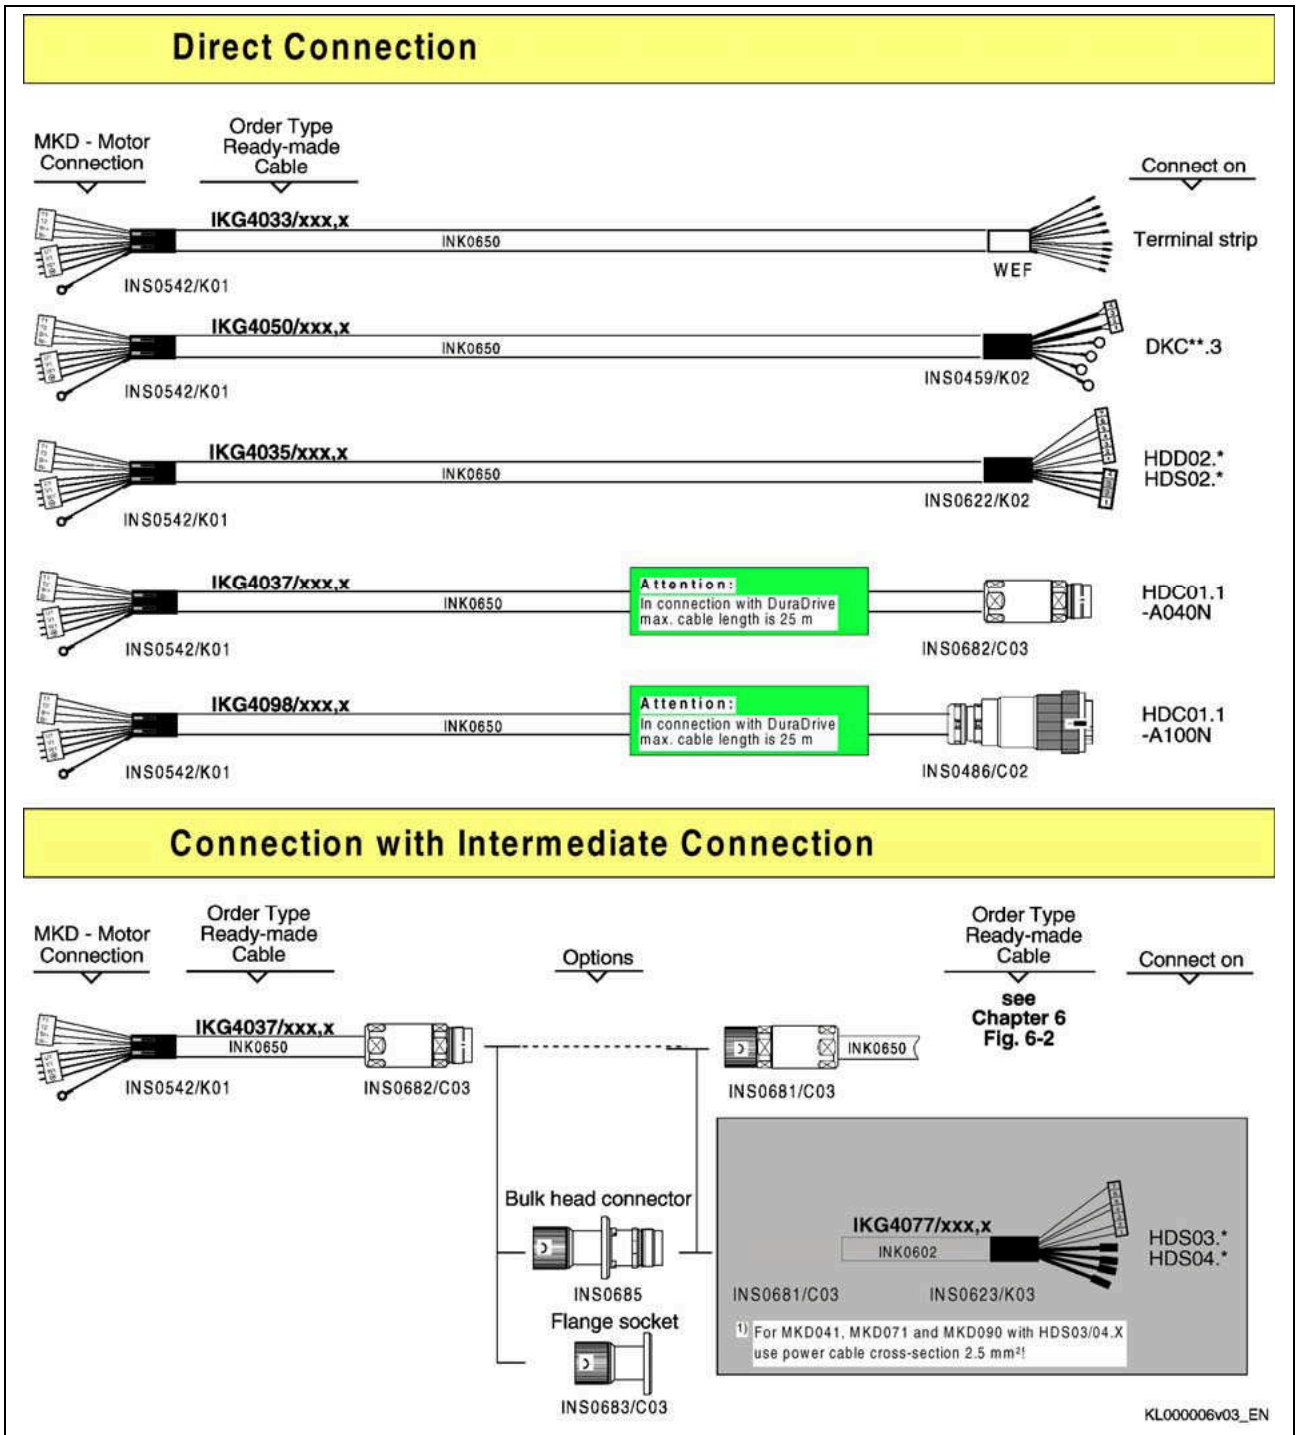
Direct Connection

MKD - Motor Connection

Order Type Ready-made Cable

Connect on

IKG4033/xxx,x
INK0650
INS0542/K01
WEF
Terminal strip

IKG4050/xxx,x
INK0650
INS0542/K01
INS0459/K02
DKC**.3

IKG4035/xxx,x
INK0650
INS0542/K01
INS0622/K02
HDD02.*
HDS02.*

IKG4037/xxx,x
INK0650
INS0542/K01
Attention:
In connection with DuraDrive max. cable length is 25 m
INS0682/C03
HDC01.1 -A040N

IKG4098/xxx,x
INK0650
INS0542/K01
Attention:
In connection with DuraDrive max. cable length is 25 m
INS0486/C02
HDC01.1 -A100N

Connection with Intermediate Connection

MKD - Motor Connection

Order Type Ready-made Cable

Options

Order Type Ready-made Cable

Connect on

IKG4037/xxx,x
INK0650
INS0542/K01
INS0682/C03

INK0650
INS0681/C03

see Chapter 6 Fig. 6-2

Bulk head connector
INS0685
Flange socket
INS0683/C03

IKG4077/xxx,x
INK0602
INS0681/C03
INS0623/K03
HDS03.*
HDS04.*

1) For MKD041, MKD071 and MKD090 with HDS03/04.X use power cable cross-section 2.5 mm²!

KL000006v03_EN